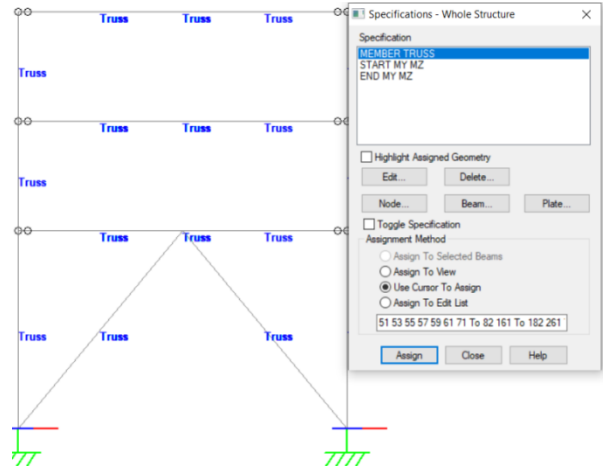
Truss Truss Truss

Truss

Truss Truss Truss

Truss

Truss Truss Truss

Truss Truss Truss

Specifications - Whole Structure

Specification

MEMBER TRUSS
START MY MZ
END MY MZ

Highlight Assigned Geometry

Edit...

Delete...

Node...

Beam...

Plate...

Toggle Specification

Assignment Method

Assign To Selected Beams

Assign To View

Use Cursor To Assign

Assign To Edit List

51 53 55 57 59 61 71 To 82 161 To 182 261

Assign

Close

Help